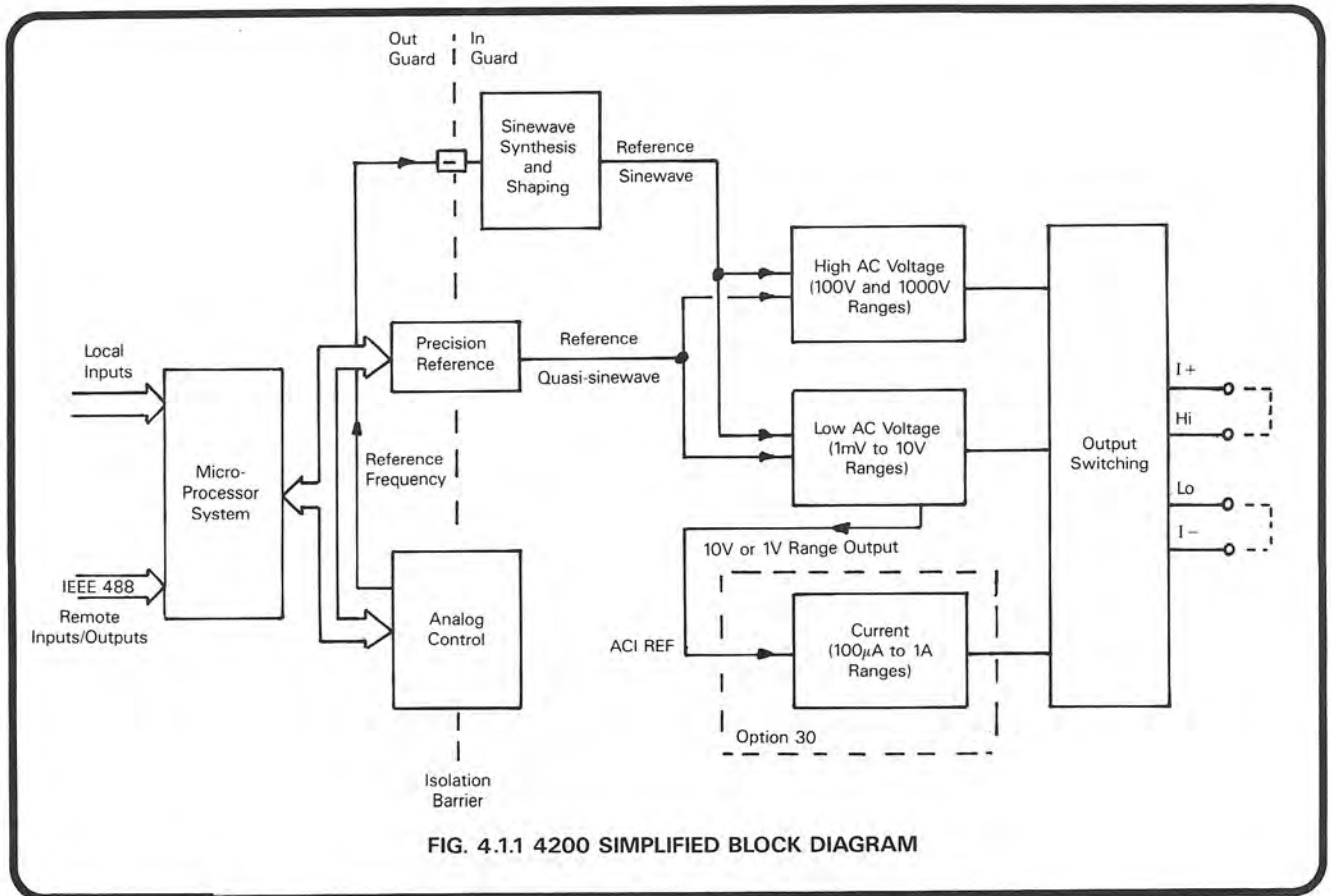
Out Guard

In Guard

Sinewave Synthesis and Shaping

Reference Sinewave

High AC Voltage (100V and 1000V Ranges)

Output Switching

Local Inputs

Precision Reference

Reference

Quasi-sinewave

Low AC Voltage (1mV to 10V Ranges)

I +

Hi

Lo

I −

Micro-Processor System

Reference Frequency

10V or 1V Range Output

IEEE 488

Remote Inputs/Outputs

Analog Control

ACI REF

Current ($100\mu A$ to 1A Ranges)

Option 30

Isolation Barrier

FIG. 4.1.1 4200 SIMPLIFIED BLOCK DIAGRAM